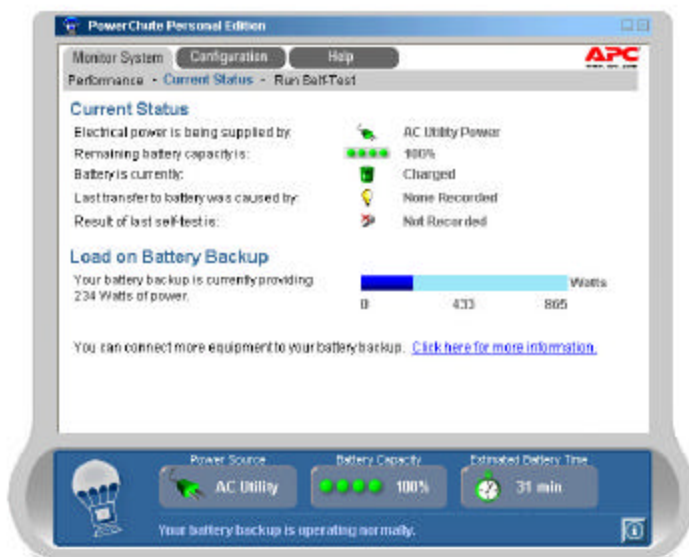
PowerChute Personal Edition

Monitor System Configuration Help

APC

Performance - Current Status - Run Self-Test

Current Status

Electrical power is being supplied by: AC Utility Power

Remaining battery capacity is: 100%

Battery is currently: Charged

Last transfer to battery was caused by: None Recorded

Result of last self-test is: Not Recorded

Load on Battery Backup

Your battery backup is currently providing 234 Watts of power.

Watts

0 433 865

You can connect more equipment to your battery backup. Click here for more information.

Power Source
AC Utility

Battery Capacity
100%

Estimated Battery Time
31 min

Your battery backup is operating normally.